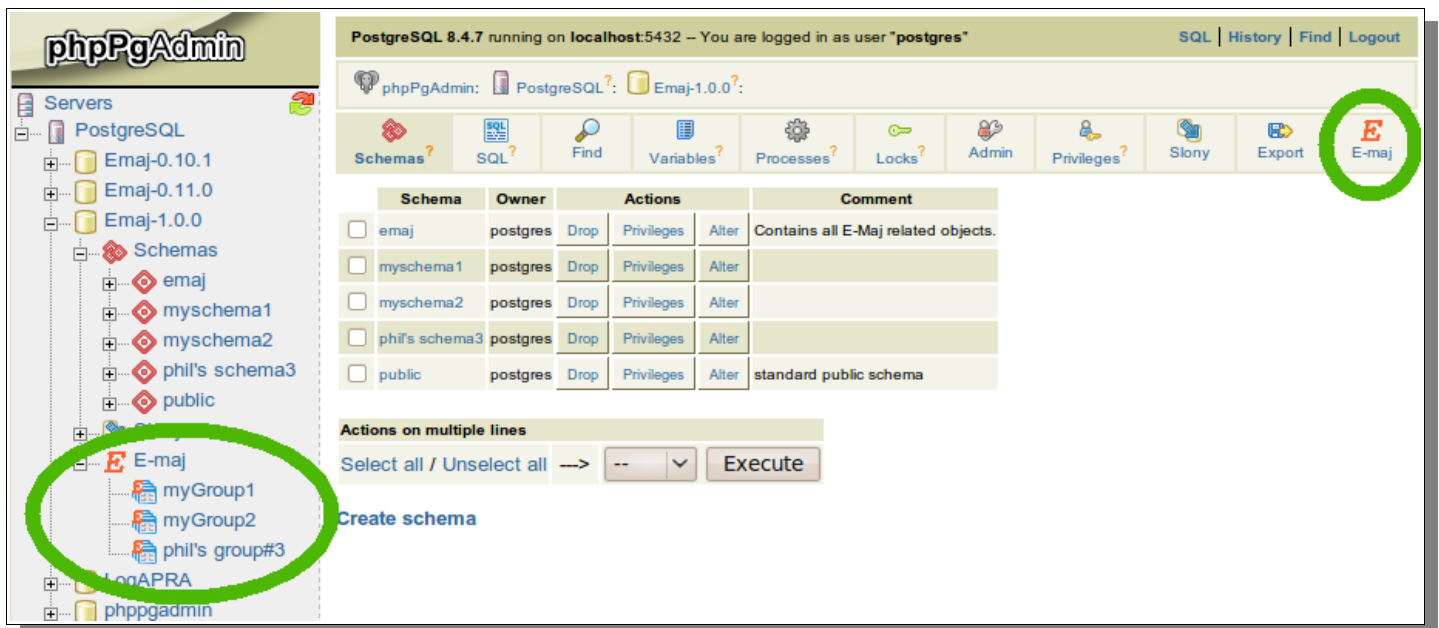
phpPgAdmin

Servers
PostgreSQL
Emaj-0.10.1
Emaj-0.11.0
Emaj-1.0.0
Schemas
emaj
myschema1
myschema2
phil's schema3
public
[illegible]
E-maj
myGroup1
myGroup2
phil's group#3
LogAPRA
phppgadmin

PostgreSQL 8.4.7 running on localhost:5432 -- You are logged in as user "postgres"

SQL | History | Find | Logout

phpPgAdmin: PostgreSQL?: Emaj-1.0.0?:

Schemas? SQL? Find Variables? Processes? Locks? Admin Privileges? Slony Export E-maj

| | Schema | Owner | Actions | | | Comment |
|---|---|---|---|---|---|---|
| | emaj | postgres | Drop | Privileges | Alter | Contains all E-Maj related objects. |
| | myschema1 | postgres | Drop | Privileges | Alter | |
| | myschema2 | postgres | Drop | Privileges | Alter | |
| | phil's schema3 | postgres | Drop | Privileges | Alter | |
| | public | postgres | Drop | Privileges | Alter | standard public schema |

Actions on multiple lines
Select all / Unselect all ---> -- Execute

Create schema